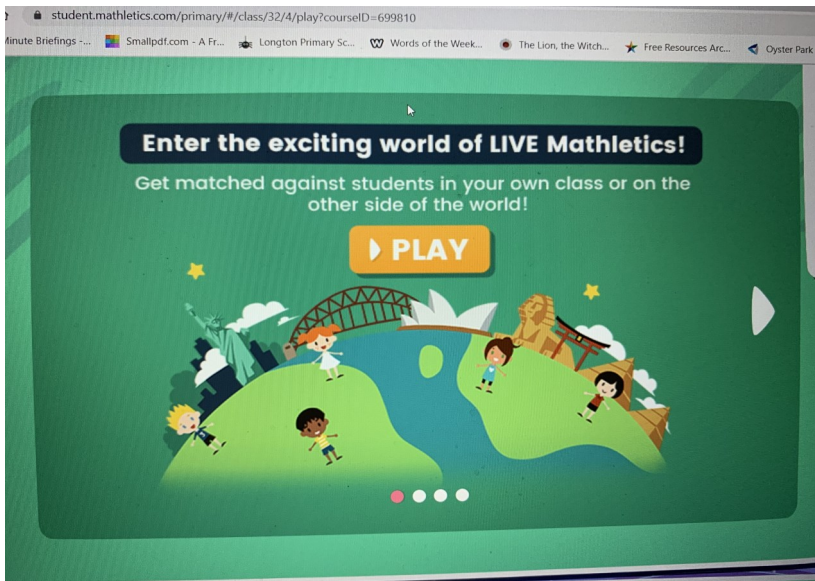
student.mathletics.com/primary/#/class/32/4/play?courseID=699810

Minute Briefings -... Smallpdf.com - A Fr... Longton Primary Sc... Words of the Week... The Lion, the Witch... Free Resources Arc... Oyster Park

Enter the exciting world of LIVE Mathletics!

Get matched against students in your own class or on the other side of the world!

PLAY